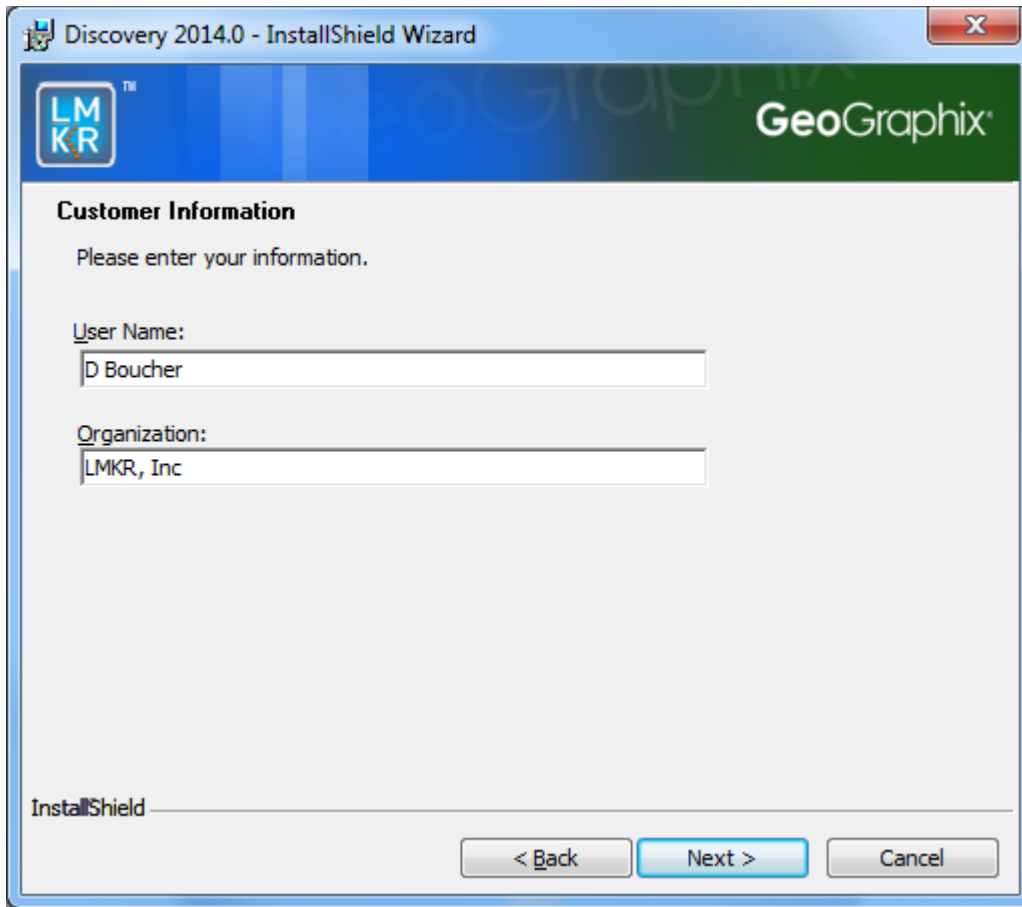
Discovery 2014.0 - InstallShield Wizard

LM
KR
TM

GeoGraphix

Customer Information

Please enter your information.

User Name:

D Boucher

Organization:

LMKR, Inc

InstallShield

< Back

Next >

Cancel